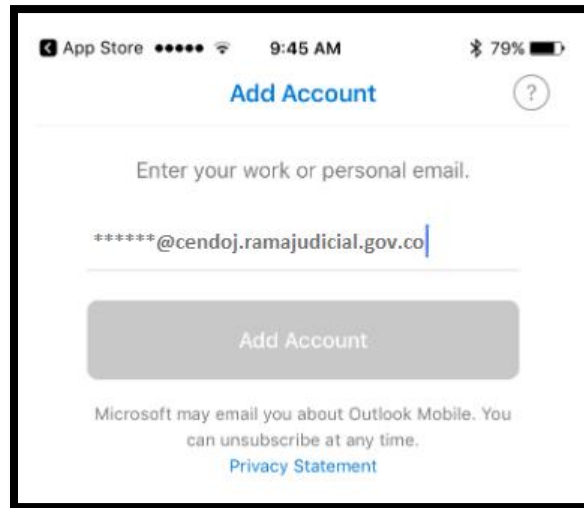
App Store ●●●●● 9:45 AM 79%

Add Account

?

Enter your work or personal email.

******@cendoj.ramajudicial.gov.co

Add Account

Microsoft may email you about Outlook Mobile. You can unsubscribe at any time.

Privacy Statement